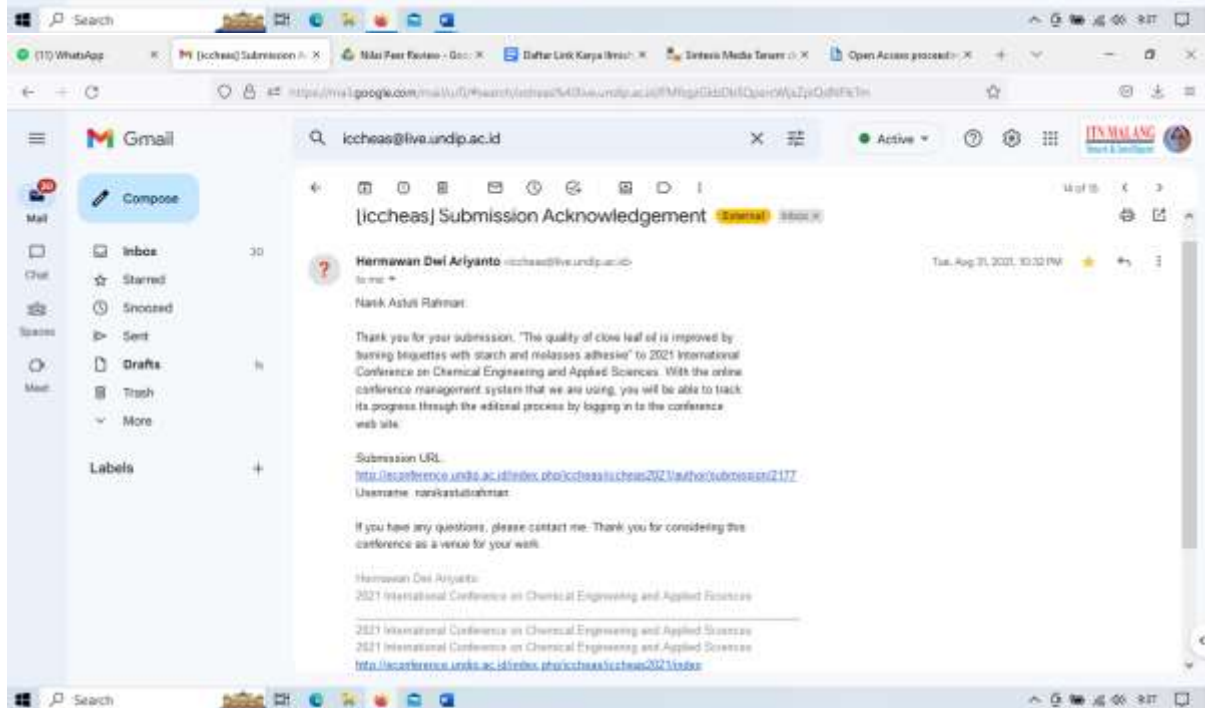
Search

(11) WhatsApp | [iccheas] Submission A | Nilai Peer Review - Goo | Daftar Link Karya Ilmiah | Sintesis Media Tanam | Open Access proceedi

https://mail.google.com/mail/u/0/#search/iccheas%40live.undip.ac.id/FMfcgzGkbDklQpenWjsZpQdNFkTm

Gmail

iccheas@live.undip.ac.id

Active

ITN MALANG

Mail
Chat
Spaces
Meet

Compose

Inbox 30
Starred
Snoozed
Sent
Drafts
Trash
More

Labels +

14 of 15

[iccheas] Submission Acknowledgement External Inbox ×

Hermawan Dwi Ariyanto <iccheas@live.undip.ac.id>
to me

Tue, Aug 31, 2021, 10:32 PM

Nanik Astuti Rahman:

Thank you for your submission, "The quality of clove leaf oil is improved by burning biquettes with starch and molasses adhesive" to 2021 International Conference on Chemical Engineering and Applied Sciences. With the online conference management system that we are using, you will be able to track its progress through the editoral process by logging in to the conference web site:

Submission URL:
http://econference.undip.ac.id/index.php/iccheas/iccheas2021/author/submission/2177
Username: nanikastutirahman

If you have any questions, please contact me. Thank you for considering this conference as a venue for your work.

Hermawan Dwi Ariyanto
2021 International Conference on Chemical Engineering and Applied Sciences

2021 International Conference on Chemical Engineering and Applied Sciences
2021 International Conference on Chemical Engineering and Applied Sciences
http://econference.undip.ac.id/index.php/iccheas/iccheas2021/index

Search